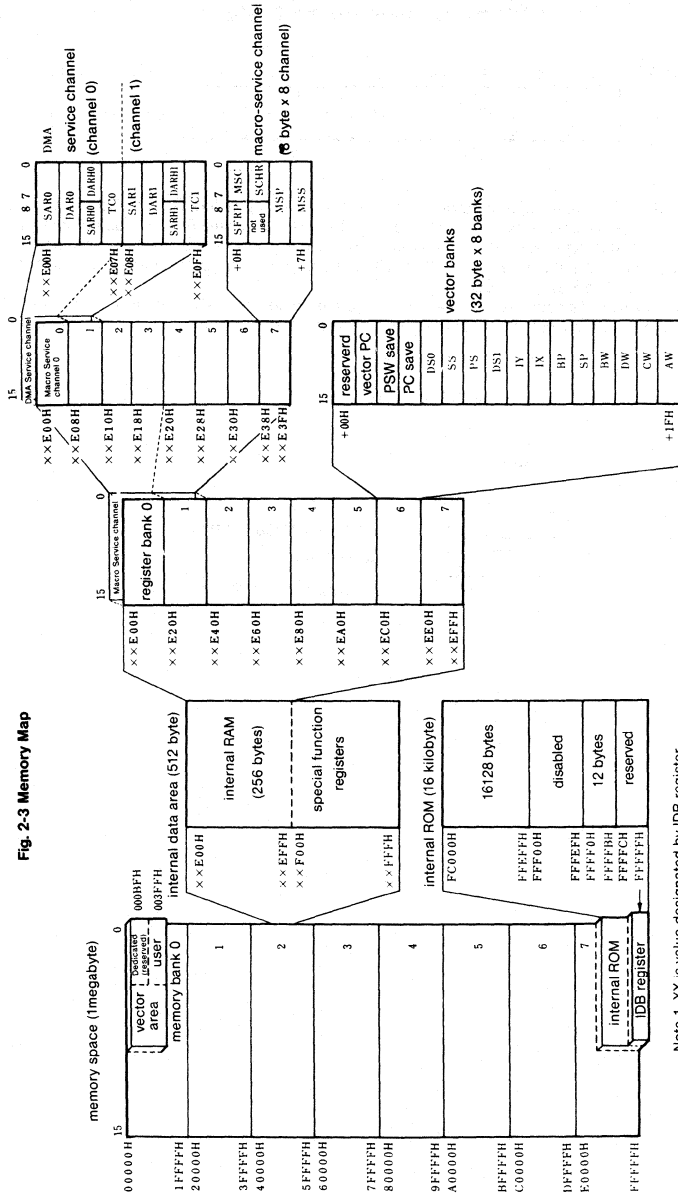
Fig. 2-3 Memory Map

memory space (1megabyte)

15 0

vector area

Dedicated (reserved) user

memory bank 0

00000H
1FFFFH
20000H
3FFFFH
40000H
5FFFFH
60000H
7FFFFH
80000H
9FFFFH
A0000H
BFFFFH
C0000H
DFFFFH
E0000H
FFFFFH

1
2
3
4
5
6
7

internal ROM
IDB register

003FFH
000BFH

internal data area (512 byte)

××E00H
××EFFH
××F00H
××FFFFH

internal RAM
(256 bytes)

special function registers

internal ROM (16 kilobyte)

FC000H
FFEFFH
FFF00H
FFFEFH
FFFF0H
FFFFBH
FFFFCH
FFFFFH

16128 bytes
disabled
12 bytes
reserved

15 0

Macro Service channel

register bank 0

××E00H
××E20H
××E40H
××E60H
××E80H
××EA0H
××EC0H
××EE0H
××EFFH

1
2
3
4
5
6
7

15 0

DMA Service channel
Macro Service channel 0

××E00H
××E08H
××E10H
××E18H
××E20H
××E28H
××E30H
××E38H
××E3FH

0
1
2
3
4
5
6
7

15 8 7 0

××E00H
××E07H
××E08H
××E0FH

SAR0
DAR0
SARH0 DARH0
TC0
SAR1
DAR1
SARH1 DARH1
TC1

DMA
service channel
(channel 0)
(channel 1)

15 8 7 0

+0H
+7H

SFRP MSC
not used SCHR
MSP
MSS

macro-service channel
(8 byte x 8 channel)

15 0

+00H
+1FH

reserverd
vector PC
PSW save
PC save
DS0
SS
PS
DS1
IY
IX
BP
SP
BW
DW
CW
AW

vector banks
(32 byte x 8 banks)

Note 1. XX is value designated by IDB register